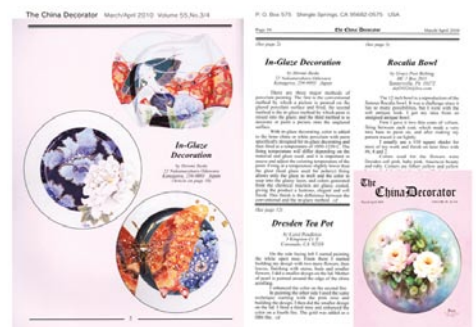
The China Decorator March/April 2010 Volume 55, No.3/4

In-Glaze Decoration

by Shinako Ikeda
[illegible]
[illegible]
(Article on page 16)

2

P. O. Box 575 Shingle Springs, CA 95682-0575 USA

Page 16 The China Decorator March/April 2010

(See page 2)

In-Glaze Decoration

by Shinako Ikeda
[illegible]
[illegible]

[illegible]

(See page 12)

Dresden Tea Pot

by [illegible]
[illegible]
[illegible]

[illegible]

(See page 3)

Rocalia Bowl

by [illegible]
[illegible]
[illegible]

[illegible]

The China Decorator